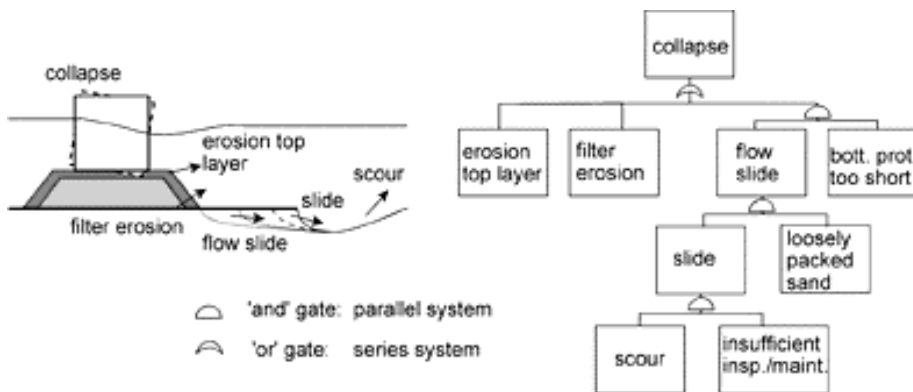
collapse

erosion top layer

scour

slide

filter erosion

flow slide

'and' gate: parallel system

'or' gate: series system

collapse

erosion top layer

filter erosion

flow slide

bott. prot too short

slide

loosely packed sand

scour

insufficient insp./maint.